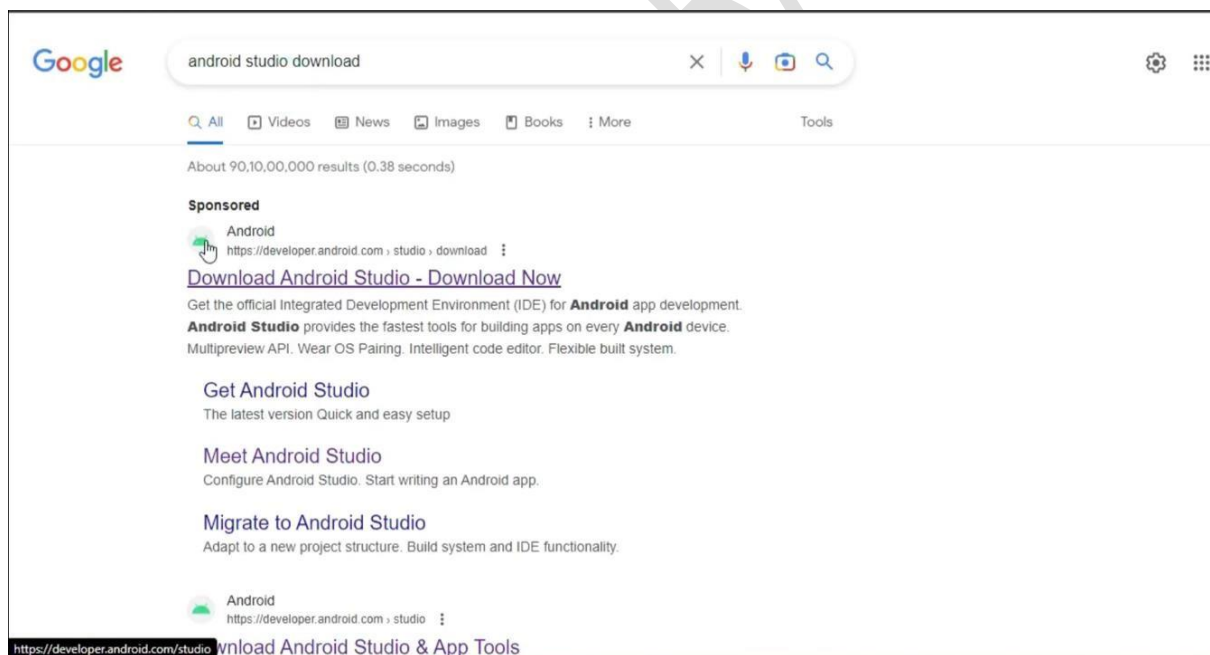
Google

android studio download

All Videos News Images Books More Tools

About 90,10,00,000 results (0.38 seconds)

Sponsored

Android
https://developer.android.com › studio › download

Download Android Studio - Download Now

Get the official Integrated Development Environment (IDE) for **Android** app development. **Android Studio** provides the fastest tools for building apps on every **Android** device. Multipreview API. Wear OS Pairing. Intelligent code editor. Flexible built system.

Get Android Studio
The latest version Quick and easy setup

Meet Android Studio
Configure Android Studio. Start writing an Android app.

Migrate to Android Studio
Adapt to a new project structure. Build system and IDE functionality.

Android
https://developer.android.com › studio

https://developer.android.com/studio

wnload Android Studio & App Tools